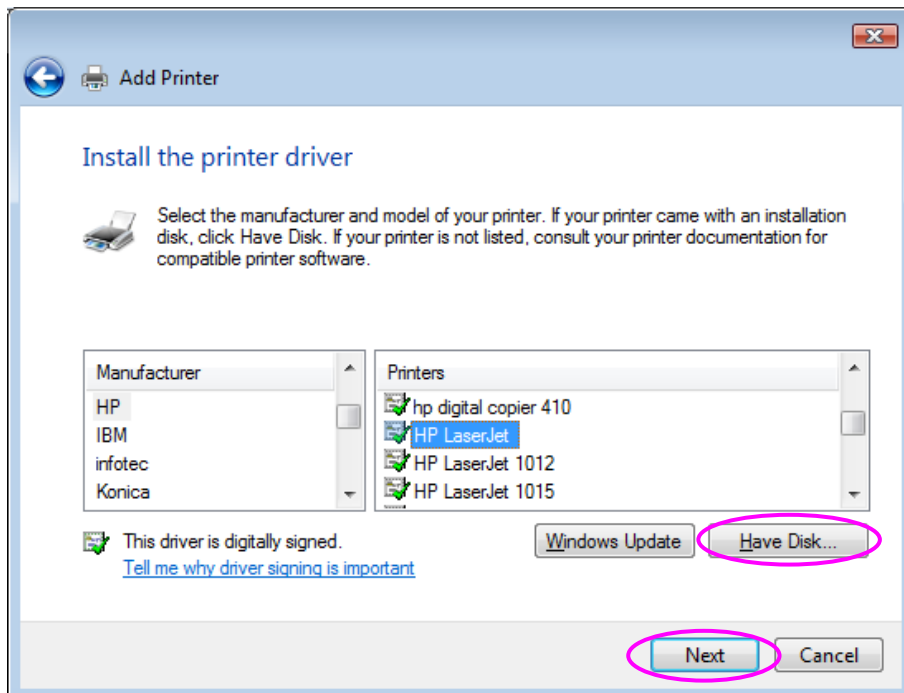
Add Printer

Install the printer driver

Select the manufacturer and model of your printer. If your printer came with an installation disk, click Have Disk. If your printer is not listed, consult your printer documentation for compatible printer software.

| Manufacturer |
|---|
| HP |
| IBM |
| infotec |
| Konica |

| Printers |
|---|
| hp digital copier 410 |
| HP LaserJet |
| HP LaserJet 1012 |
| HP LaserJet 1015 |

This driver is digitally signed.
Tell me why driver signing is important

Windows Update
Have Disk...

Next
Cancel